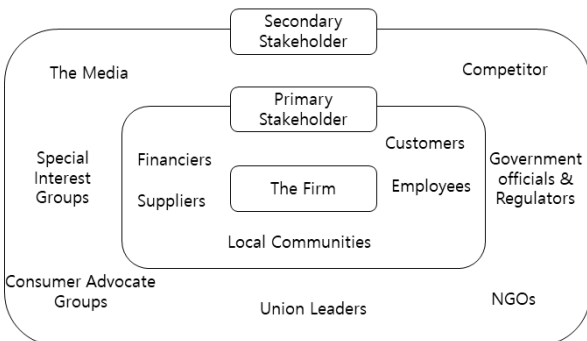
Secondary Stakeholder

The Media

Competitor

Primary Stakeholder

Customers

Special Interest Groups

Financiers

Government officials & Regulators

The Firm

Employees

Suppliers

Local Communities

Consumer Advocate Groups

Union Leaders

NGOs